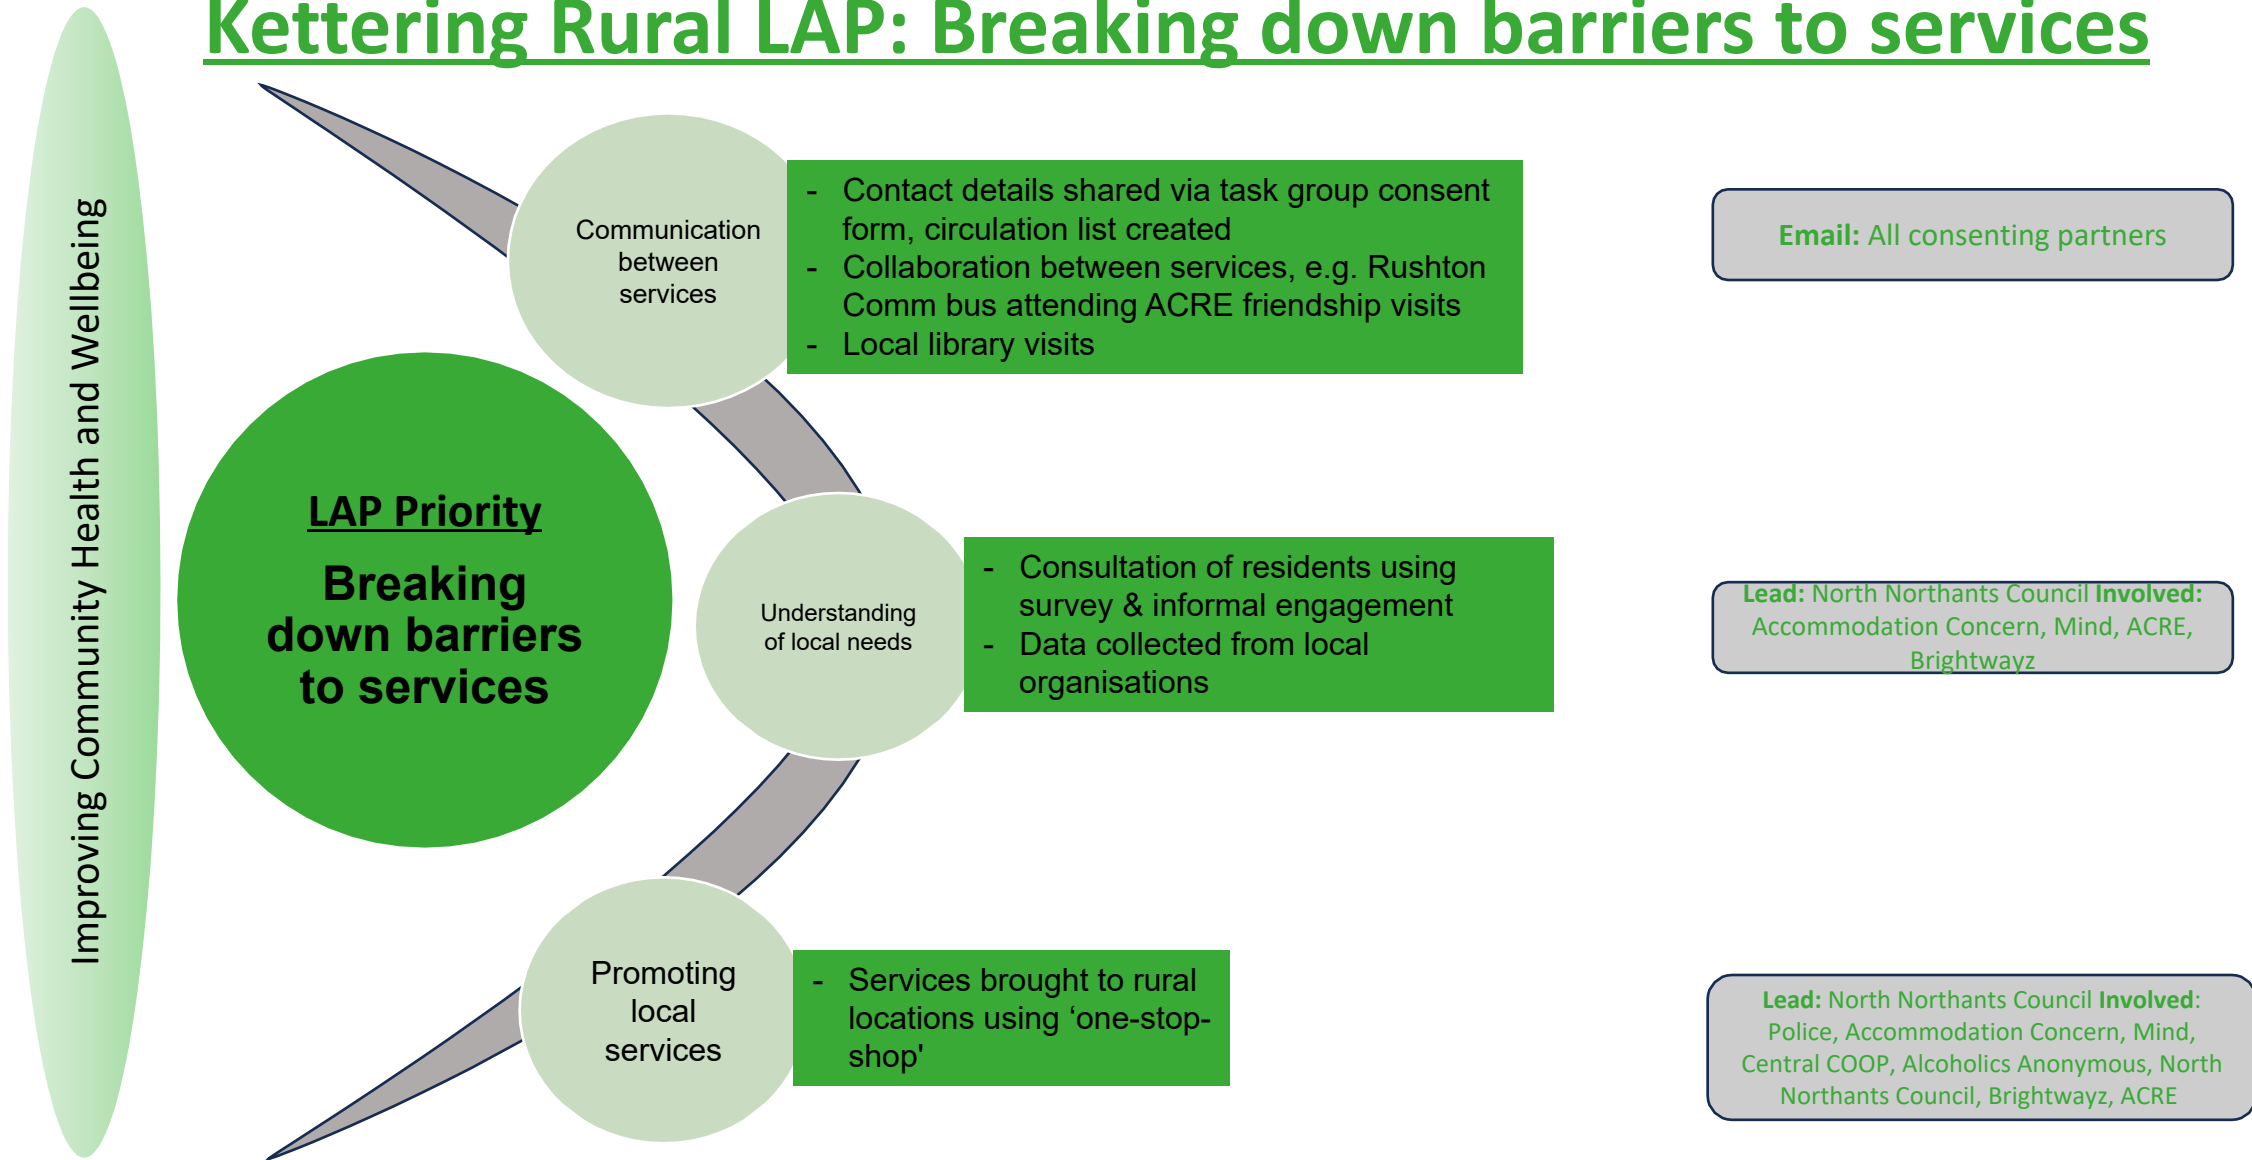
Kettering Rural LAP: Breaking down barriers to services

Improving Community Health and Wellbeing

LAP Priority

Breaking down barriers to services

Communication between services

- Contact details shared via task group consent form, circulation list created
- Collaboration between services, e.g. Rushton Comm bus attending ACRE friendship visits
- Local library visits

Email: All consenting partners

Understanding of local needs

- Consultation of residents using survey & informal engagement
- Data collected from local organisations

Lead: North Northants Council Involved: Accommodation Concern, Mind, ACRE, Brightwayz

Promoting local services

- Services brought to rural locations using ‘one-stop-shop'

Lead: North Northants Council Involved: Police, Accommodation Concern, Mind, Central COOP, Alcoholics Anonymous, North Northants Council, Brightwayz, ACRE